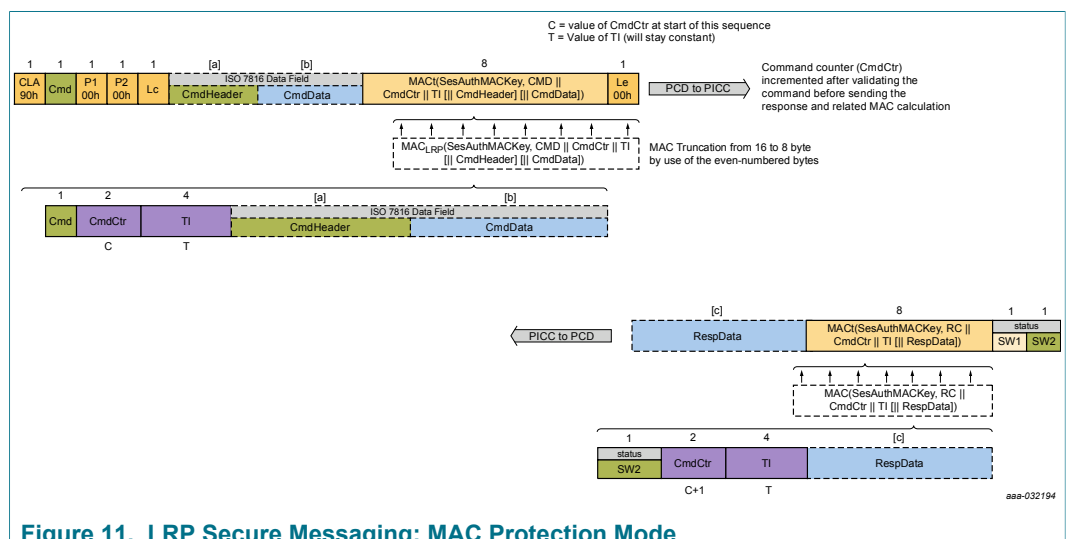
C = value of CmdCtr at start of this sequence
T = Value of TI (will stay constant)

1 1 1 1 1 [a] [b] 8 1

CLA 90h | Cmd | P1 00h | P2 00h | Lc | ISO 7816 Data Field | CmdHeader | CmdData | MACt(SesAuthMACKey, CMD || CmdCtr || TI [|| CmdHeader] [|| CmdData]) | Le 00h

PCD to PICC

Command counter (CmdCtr) incremented after validating the command before sending the response and related MAC calculation

MAC$_{LRP}$(SesAuthMACKey, CMD || CmdCtr || TI [|| CmdHeader] [|| CmdData])

MAC Truncation from 16 to 8 byte by use of the even-numbered bytes

1 2 4 [a] [b]

Cmd | CmdCtr | TI | ISO 7816 Data Field | CmdHeader | CmdData

C T

[c] 8 1 1

PICC to PCD

RespData | MACt(SesAuthMACKey, RC || CmdCtr || TI [|| RespData]) | status | SW1 | SW2

MAC(SesAuthMACKey, RC || CmdCtr || TI [|| RespData])

1 2 4 [c]

status | SW2 | CmdCtr | TI | RespData

C+1 T

aaa-032194

Figure 11. LRP Secure Messaging: MAC Protection Mode